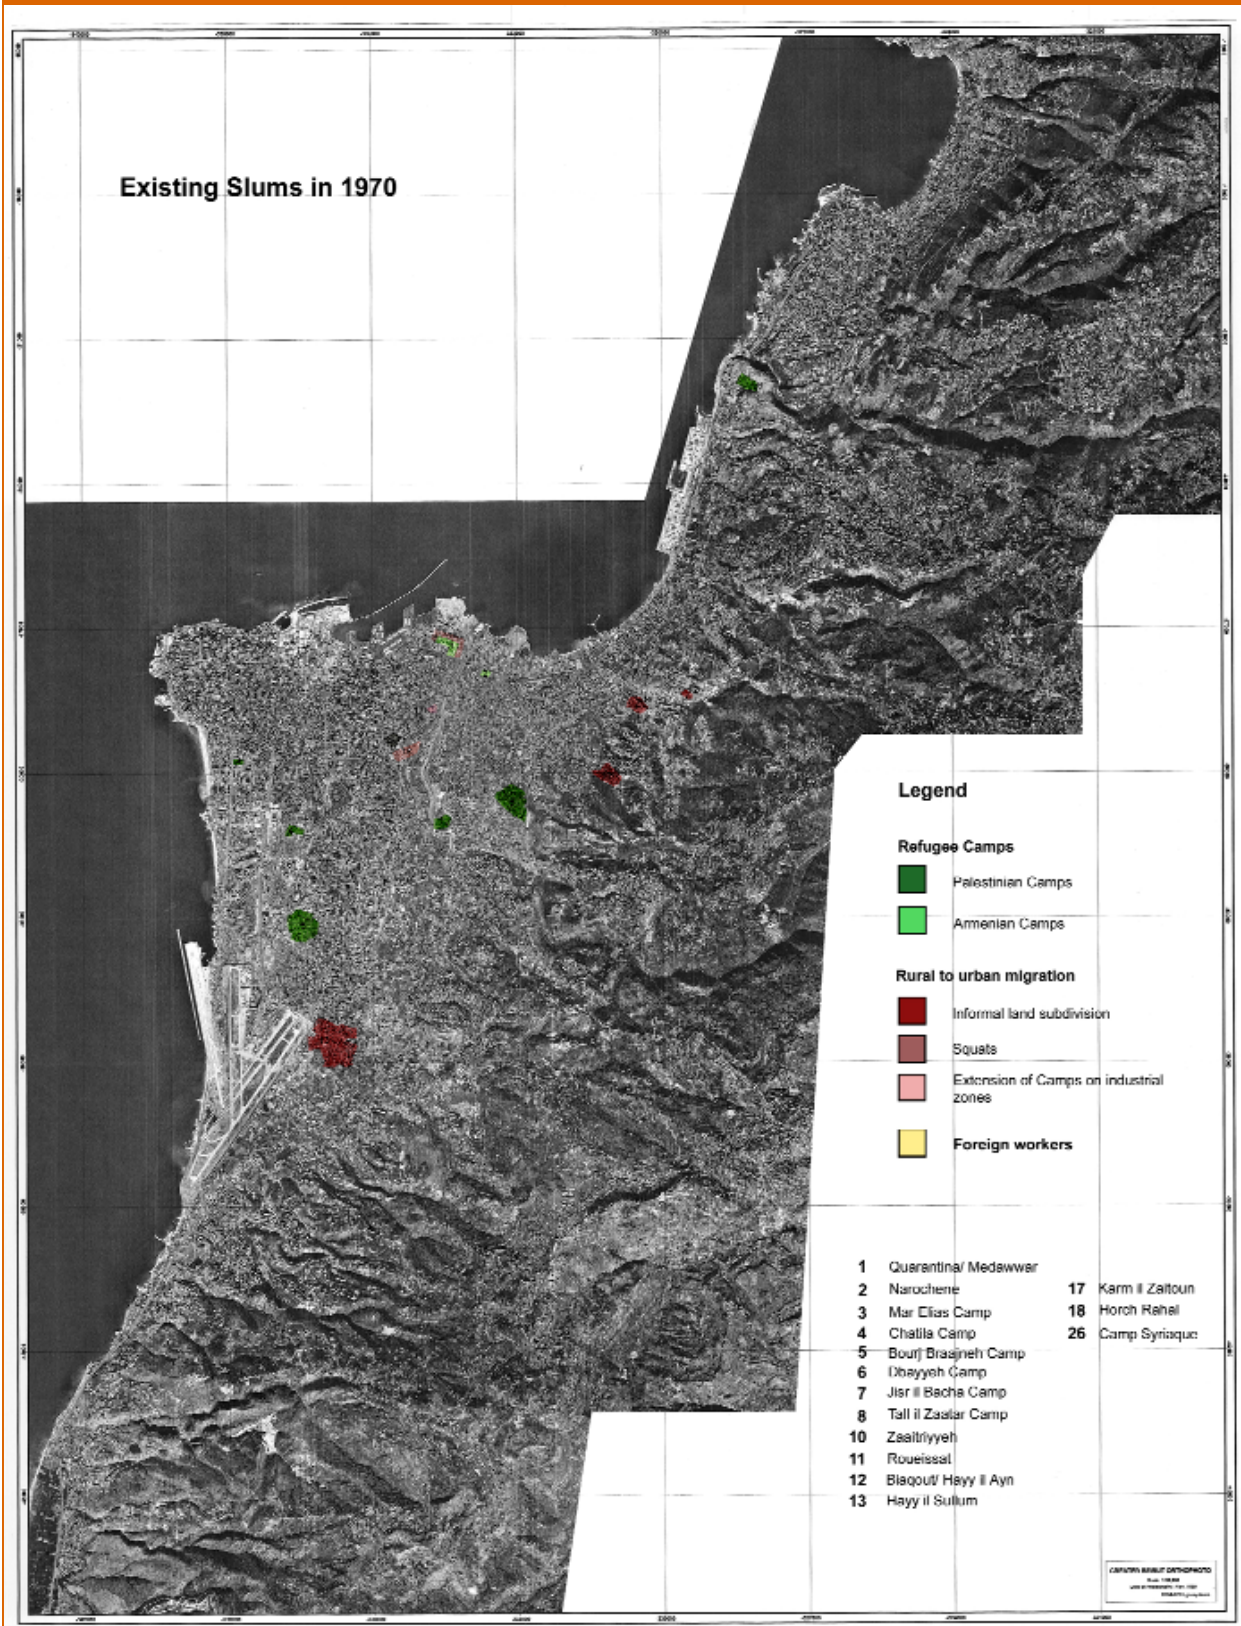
Existing Slums in 1970

Legend

Refugee Camps

Palestinian Camps

Armenian Camps

Rural to urban migration

Informal land subdivision

Squats

Extension of Camps on industrial zones

Foreign workers

1 Quarantina/ Medawwar
2 Narochene
3 Mar Elias Camp
4 Chatila Camp
5 Bourj Brajneh Camp
6 Dbayyeh Camp
7 Jisr il Bacha Camp
8 Tall il Zaatar Camp
10 Zaaitriyyeh
11 Roueissat
12 Blaqout/ Hayy il Ayn
13 Hayy il Sullum

17 Karm il Zaitoun
18 Horch Rahal
26 Camp Syriaque

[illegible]